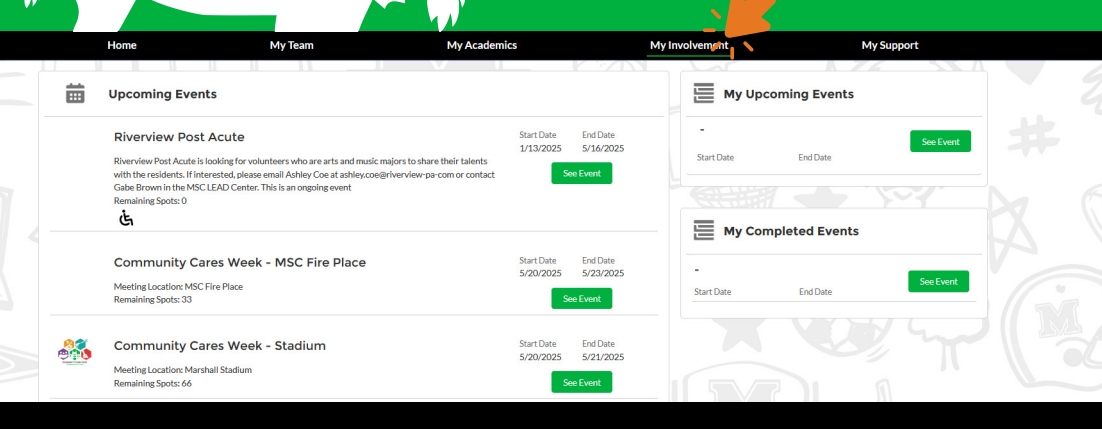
Home My Team My Academics My Involvement My Support

Upcoming Events

Riverview Post Acute

Riverview Post Acute is looking for volunteers who are arts and music majors to share their talents with the residents. If interested, please email Ashley Coe at ashley.coe@riverview-pa-com or contact Gabe Brown in the MSC LEAD Center. This is an ongoing event
Remaining Spots: 0

Start Date 1/13/2025 End Date 5/16/2025
See Event

Community Cares Week - MSC Fire Place

Meeting Location: MSC Fire Place
Remaining Spots: 33

Start Date 5/20/2025 End Date 5/23/2025
See Event

Community Cares Week - Stadium

Meeting Location: Marshall Stadium
Remaining Spots: 66

Start Date 5/20/2025 End Date 5/21/2025
See Event

My Upcoming Events

-
Start Date End Date
See Event

My Completed Events

-
Start Date End Date
See Event